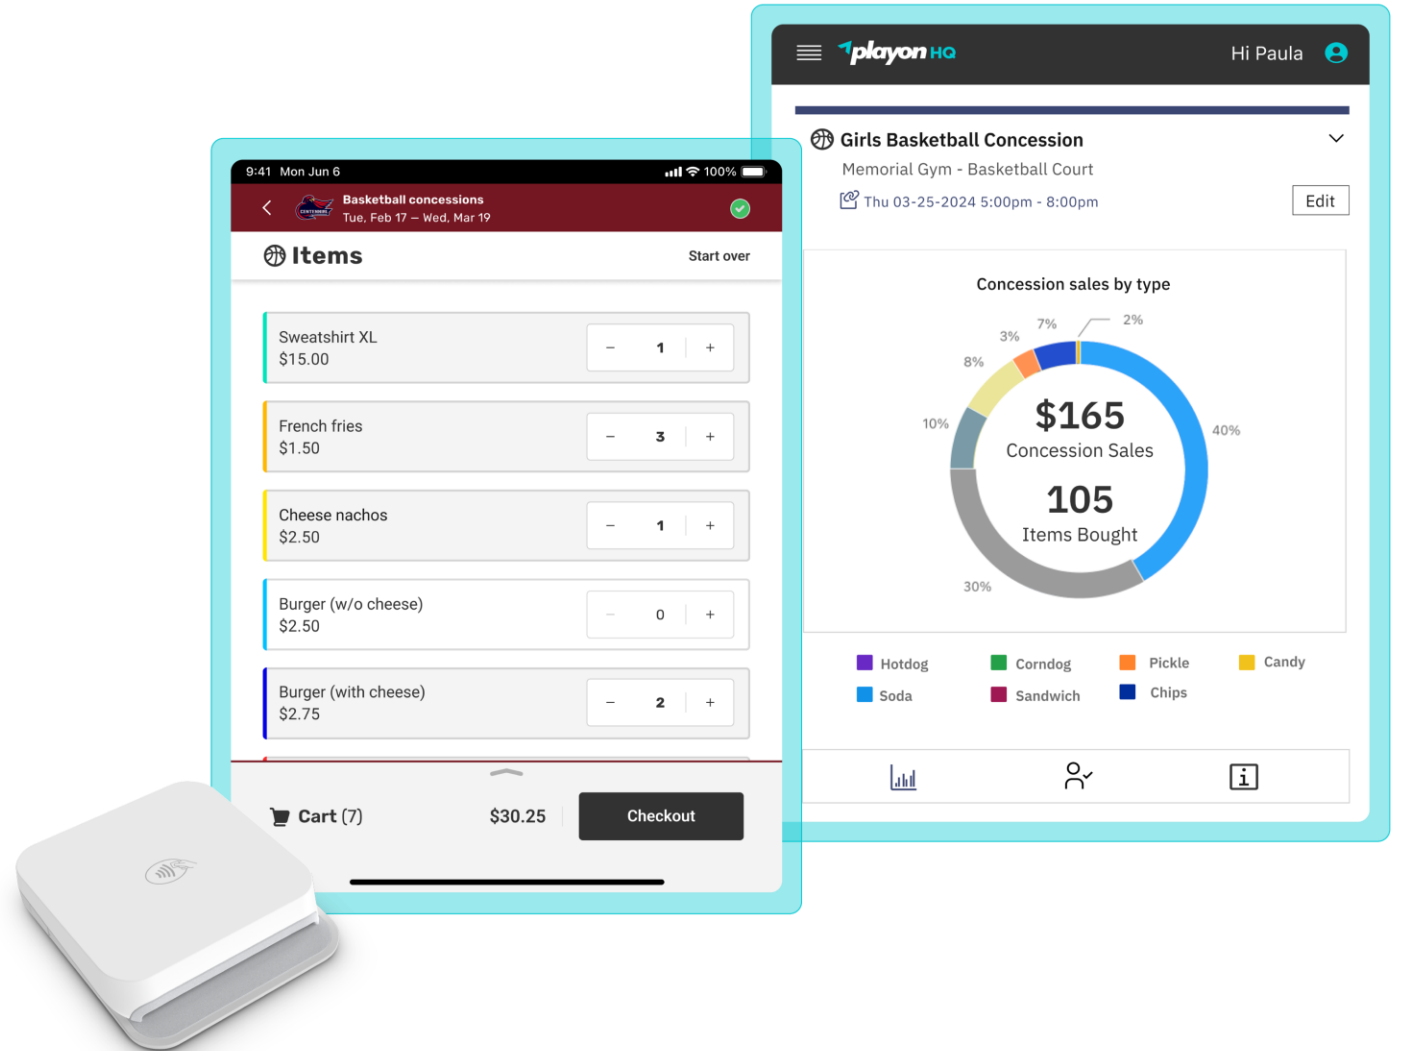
9:41 Mon Jun 6

100%

Basketball concessions
Tue, Feb 17 — Wed, Mar 19

Items

Start over

Sweatshirt XL
$15.00
− 1 +

French fries
$1.50
− 3 +

Cheese nachos
$2.50
− 1 +

Burger (w/o cheese)
$2.50
− 0 +

Burger (with cheese)
$2.75
− 2 +

Cart (7)
$30.25
Checkout

playon HQ
Hi Paula

Girls Basketball Concession
Memorial Gym - Basketball Court
Thu 03-25-2024 5:00pm - 8:00pm
Edit

Concession sales by type

2%
7%
3%
8%
10%
40%
30%

$165
Concession Sales
105
Items Bought

Hotdog
Corndog
Pickle
Candy
Soda
Sandwich
Chips